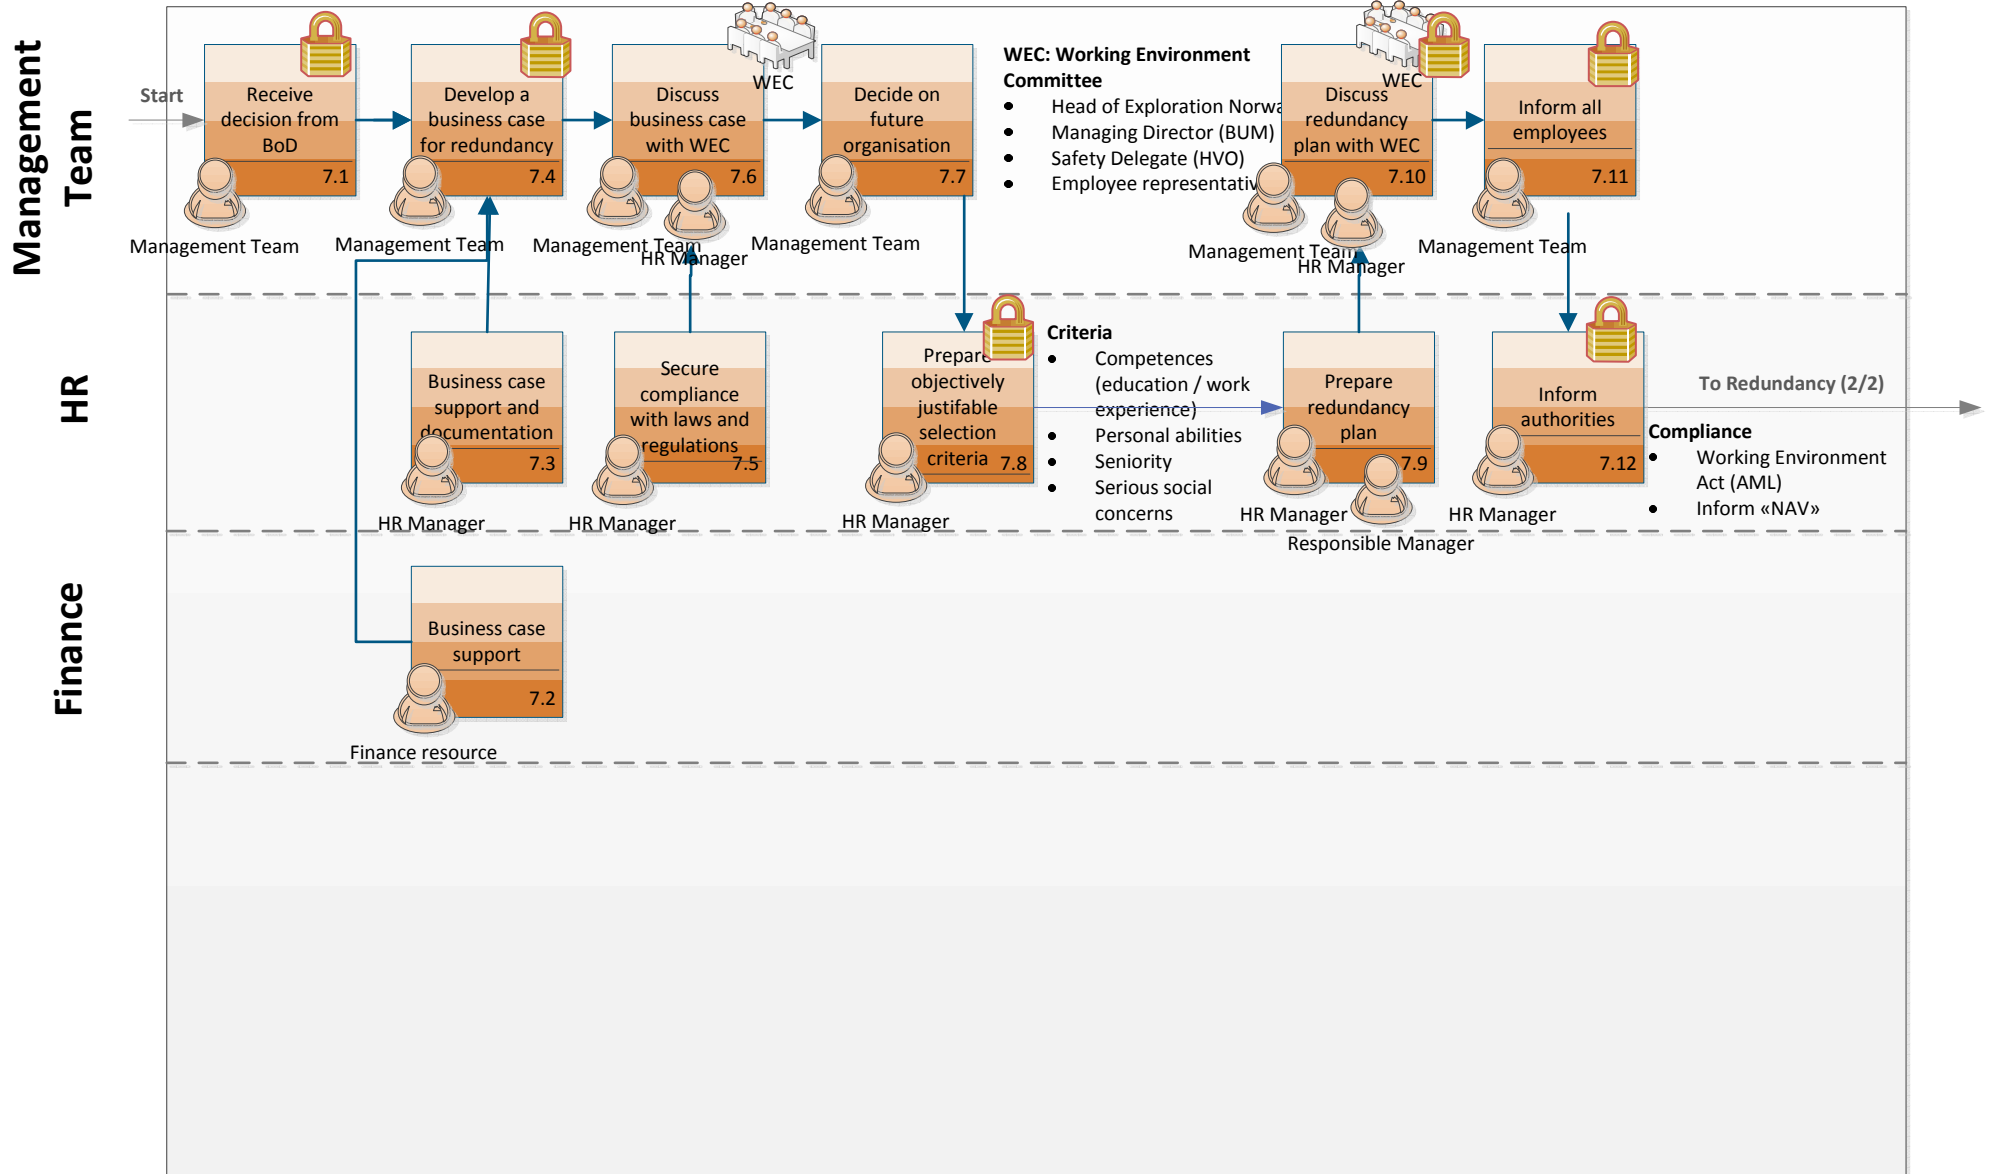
Management Team

HR

Finance

Start

Receive decision from BoD 7.1
Management Team

Develop a business case for redundancy 7.4
Management Team

Discuss business case with WEC 7.6
WEC
Management Team
HR Manager

Decide on future organisation 7.7
Management Team

WEC: Working Environment Committee
- Head of Exploration Norwa
- Managing Director (BUM)
- Safety Delegate (HVO)
- Employee representativ

Discuss redundancy plan with WEC 7.10
WEC
Management Team
HR Manager

Inform all employees 7.11
Management Team

Business case support and documentation 7.3
HR Manager

Secure compliance with laws and regulations 7.5
HR Manager

Prepare objectively justifable selection criteria 7.8
HR Manager

Criteria
- Competences (education / work experience)
- Personal abilities
- Seniority
- Serious social concerns

Prepare redundancy plan 7.9
HR Manager
Responsible Manager

Inform authorities 7.12
HR Manager

To Redundancy (2/2)

Compliance
- Working Environment Act (AML)
- Inform «NAV»

Business case support 7.2
Finance resource